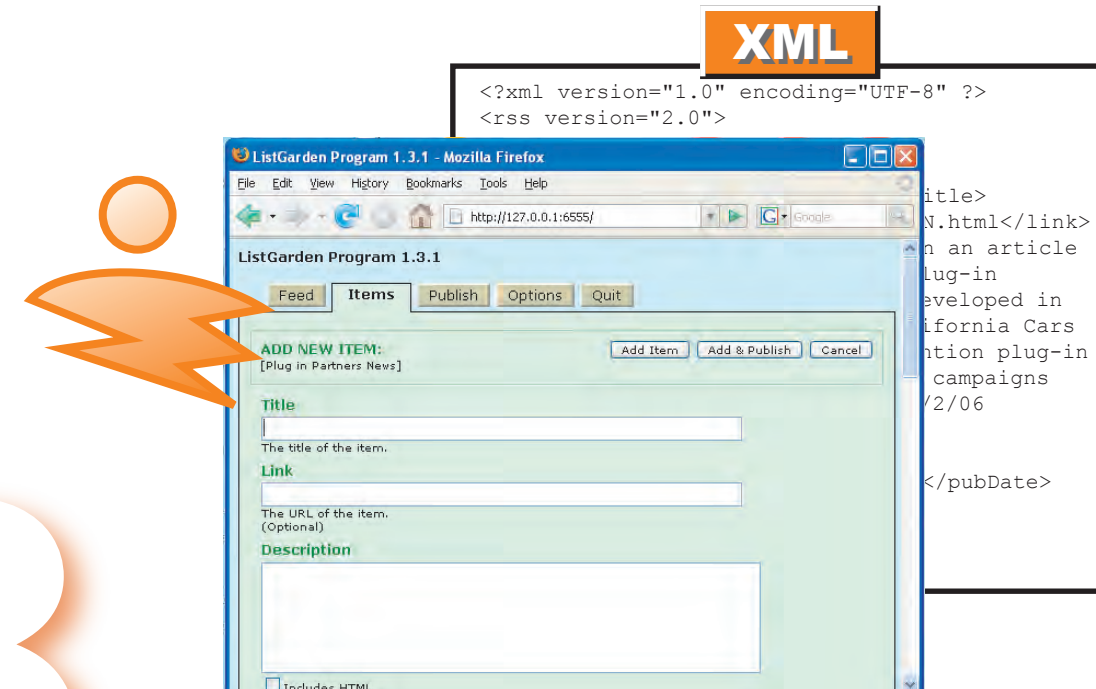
XML

<?xml version="1.0" encoding="UTF-8" ?>
<rss version="2.0">

ListGarden Program 1.3.1 - Mozilla Firefox

File Edit View History Bookmarks Tools Help

http://127.0.0.1:6555/

Google

ListGarden Program 1.3.1

Feed Items Publish Options Quit

ADD NEW ITEM:
[Plug in Partners News]

Add Item Add & Publish Cancel

Title

The title of the item.

Link

The URL of the item.
(Optional)

Description

Includes HTML

itle>
N.html</link>
n an article
lug-in
eveloped in
ifornia Cars
ntion plug-in
campaigns
/2/06

</pubDate>